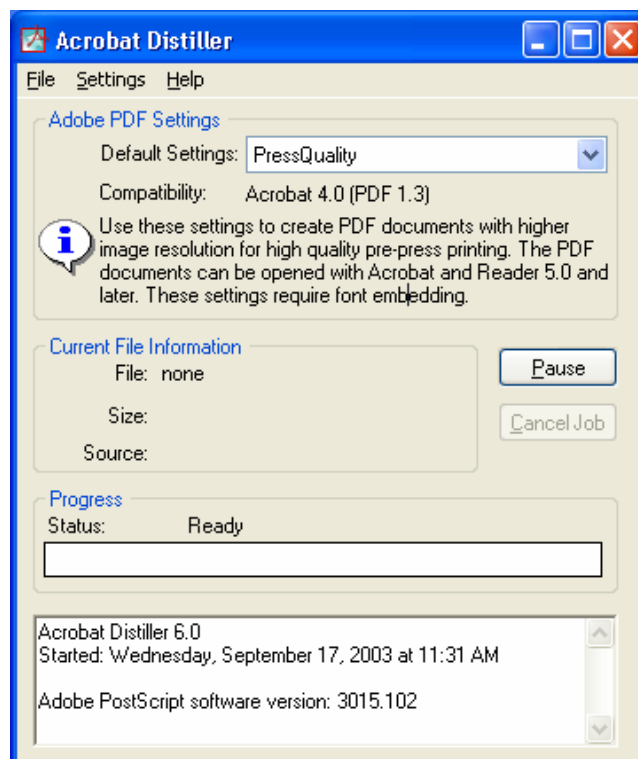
Acrobat Distiller

File Settings Help

Adobe PDF Settings

Default Settings: PressQuality

Compatibility: Acrobat 4.0 (PDF 1.3)

Use these settings to create PDF documents with higher image resolution for high quality pre-press printing. The PDF documents can be opened with Acrobat and Reader 5.0 and later. These settings require font embedding.

Current File Information

File: none

Size:

Source:

Pause

Cancel Job

Progress

Status: Ready

Acrobat Distiller 6.0
Started: Wednesday, September 17, 2003 at 11:31 AM

Adobe PostScript software version: 3015.102